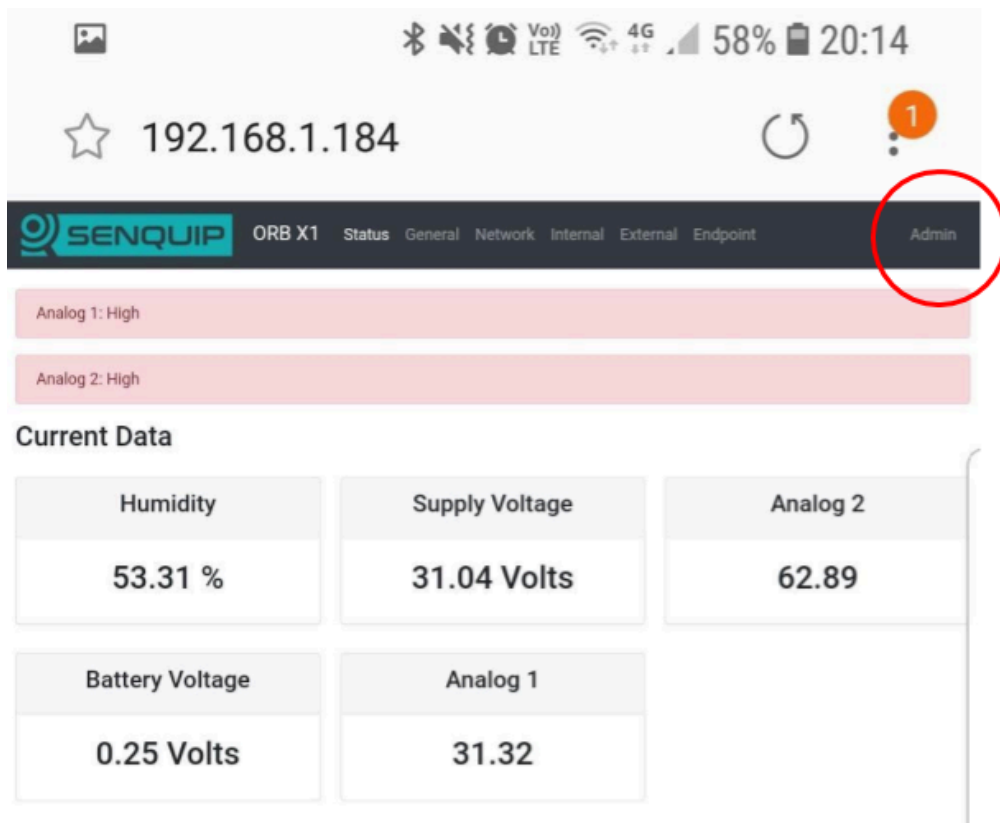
Vo)) LTE 4G 58% 20:14

192.168.1.184

1

SENQUIP ORB X1 Status General Network Internal External Endpoint Admin

Analog 1: High

Analog 2: High

Current Data

| Humidity | Supply Voltage | Analog 2 |
|---|---|---|
| 53.31 % | 31.04 Volts | 62.89 |

| Battery Voltage | Analog 1 |
|---|---|
| 0.25 Volts | 31.32 |